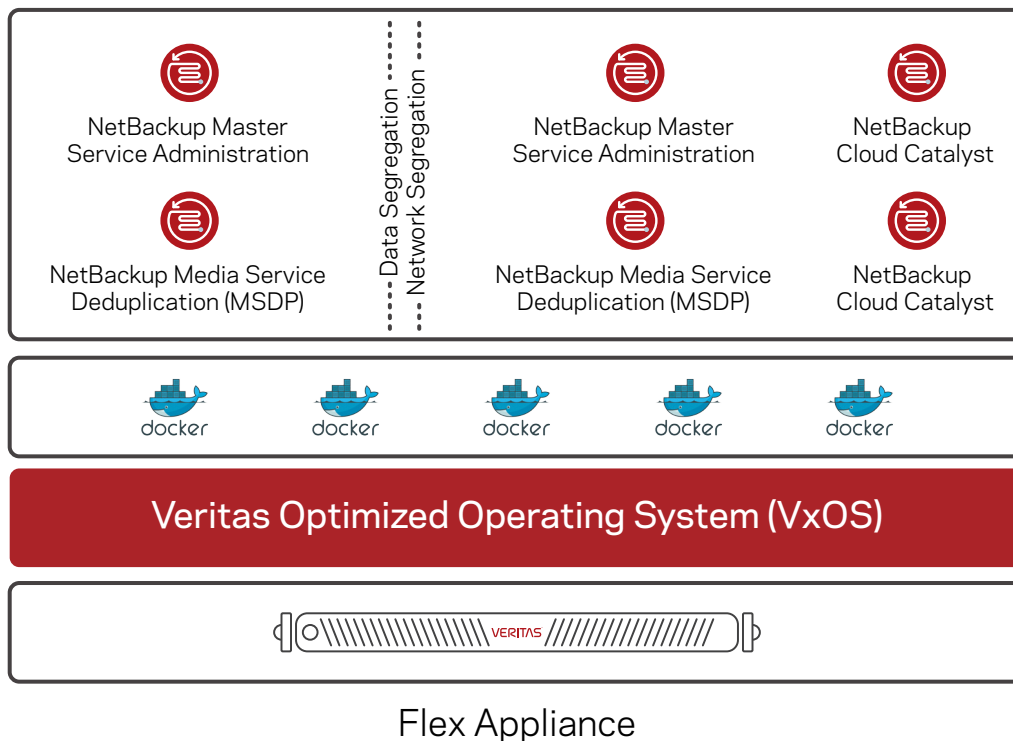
NetBackup Master Service Administration

NetBackup Media Service Deduplication (MSDP)

Data Segregation

Network Segregation

NetBackup Master Service Administration

NetBackup Cloud Catalyst

NetBackup Media Service Deduplication (MSDP)

NetBackup Cloud Catalyst

docker

docker

docker

docker

docker

Veritas Optimized Operating System (VxOS)

VERITAS

Flex Appliance